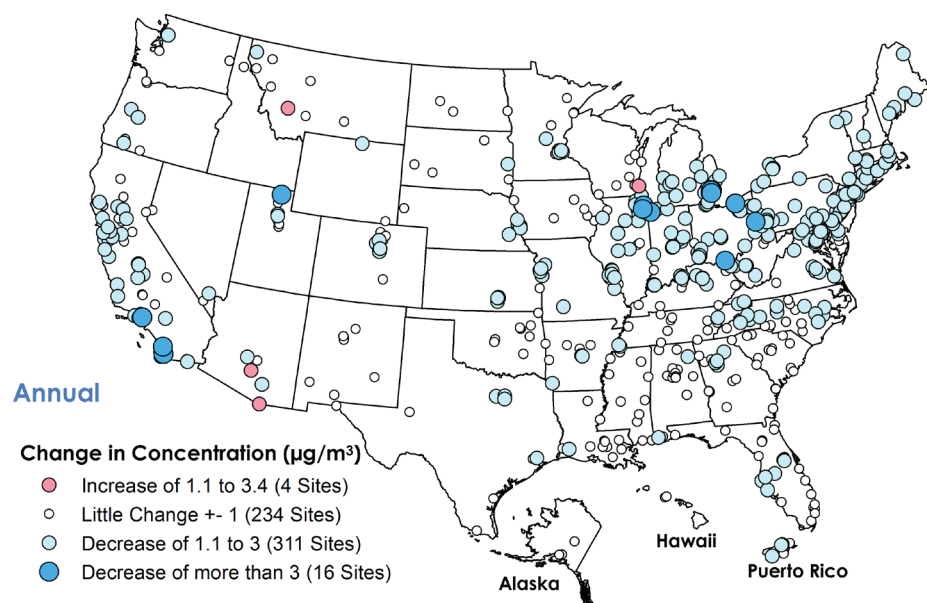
Annual

Change in Concentration (µg/m³)

Increase of 1.1 to 3.4 (4 Sites)

Little Change +- 1 (234 Sites)

Decrease of 1.1 to 3 (311 Sites)

Decrease of more than 3 (16 Sites)

Hawaii

Alaska

Puerto Rico